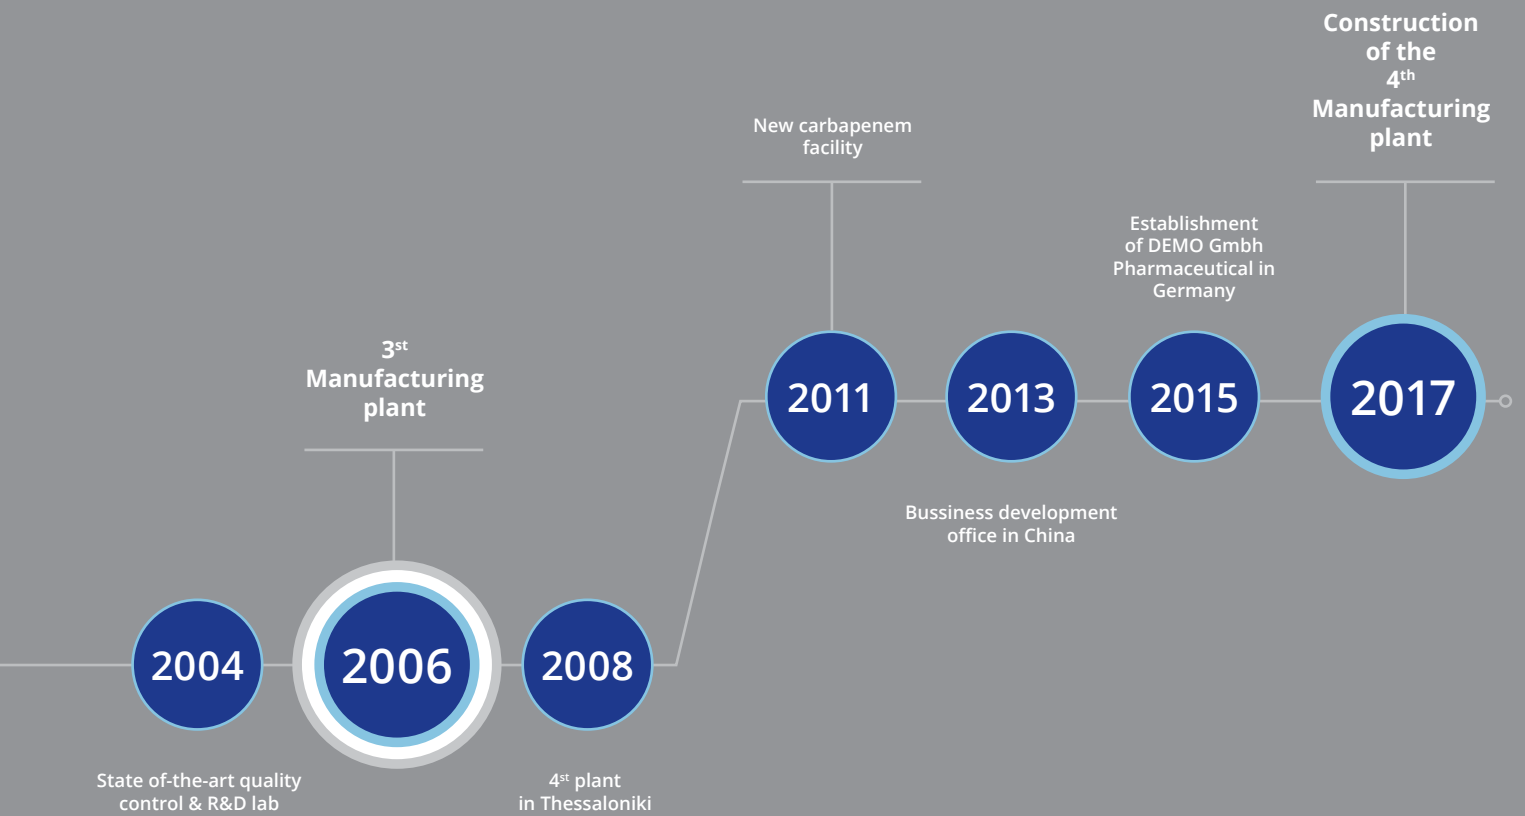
Construction of the $4^{th}$ Manufacturing plant

New carbapenem facility

Establishment of DEMO Gmbh Pharmaceutical in Germany

$3^{st}$ Manufacturing plant

2011

2013

2015

2017

Bussiness development office in China

2004

2006

2008

State of-the-art quality control & R&D lab

$4^{st}$ plant in Thessaloniki